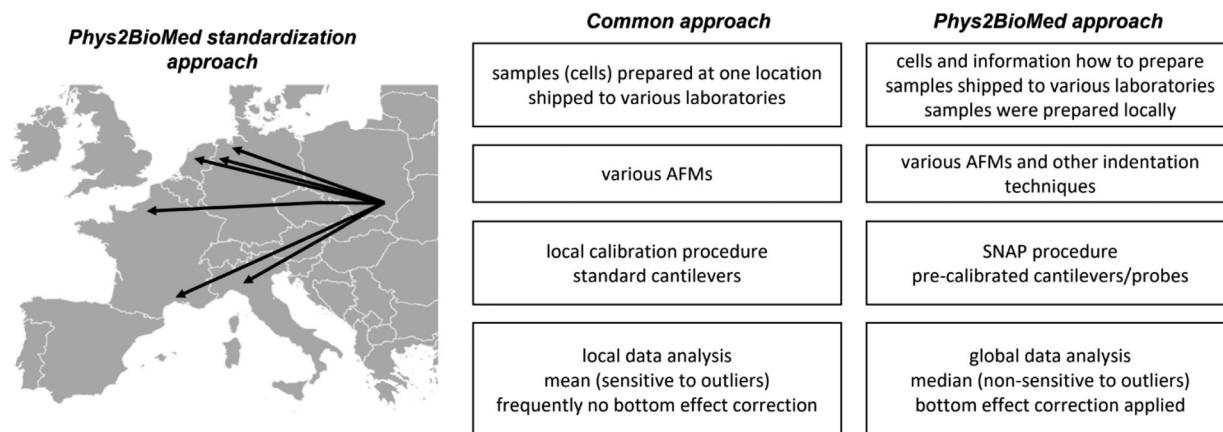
Phys2BioMed standardization approach

Common approach

samples (cells) prepared at one location shipped to various laboratories

various AFMs

local calibration procedure
standard cantilevers

local data analysis
mean (sensitive to outliers)
frequently no bottom effect correction

Phys2BioMed approach

cells and information how to prepare samples shipped to various laboratories
samples were prepared locally

various AFMs and other indentation techniques

SNAP procedure
pre-calibrated cantilevers/probes

global data analysis
median (non-sensitive to outliers)
bottom effect correction applied